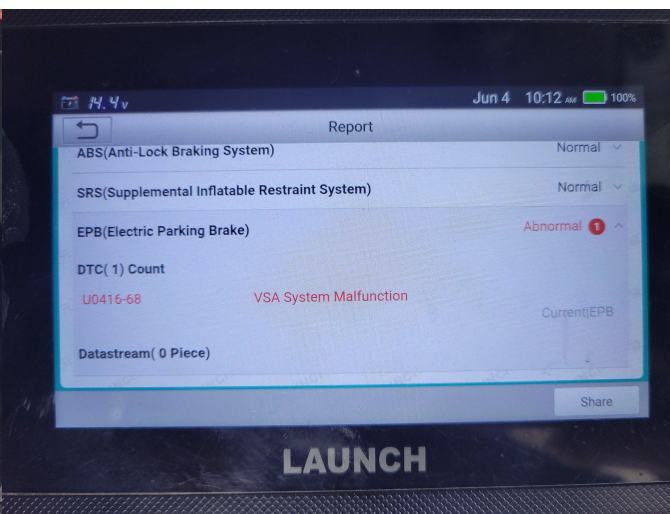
14.4v Jun 4 10:12 AM 100%

Report

ABS(Anti-Lock Braking System) Normal

SRS(Supplemental Inflatable Restraint System) Normal

EPB(Electric Parking Brake) Abnormal 1

DTC( 1) Count

U0416-68 VSA System Malfunction

Current|EPB

Datastream( 0 Piece)

Share

LAUNCH